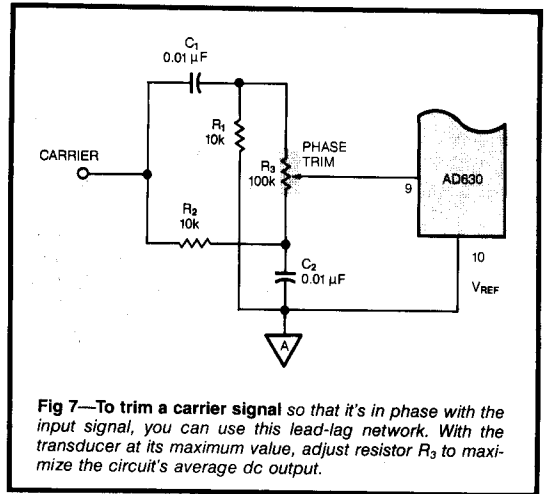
$C_1$
0.01 μF

CARRIER

$R_1$
10k

PHASE
TRIM

$R_3$
100k

9

AD630

$R_2$
10k

10

$C_2$
0.01 μF

$V_{REF}$

A

**Fig 7—To trim a carrier signal** *so that it's in phase with the input signal, you can use this lead-lag network. With the transducer at its maximum value, adjust resistor $R_3$ to maximize the circuit's average dc output.*